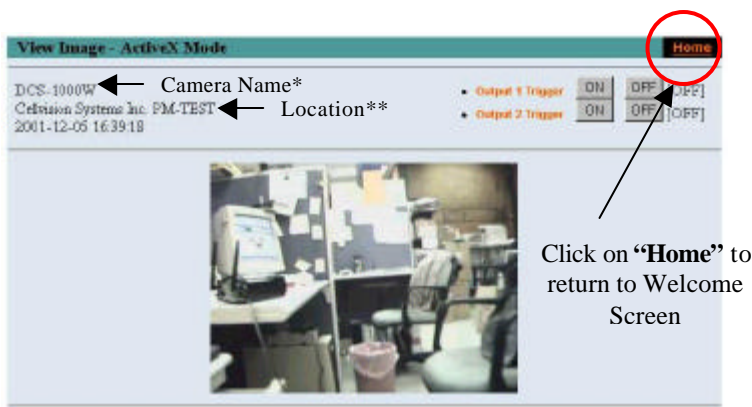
View Image - ActiveX Mode

Home

DCS-1000W Camera Name*
Cellvision Systems Inc. PM-TEST Location**
2001-12-05 16:39:18

Output 1 Trigger ON OFF [OFF]
Output 2 Trigger ON OFF [OFF]

Click on **"Home"** to return to Welcome Screen